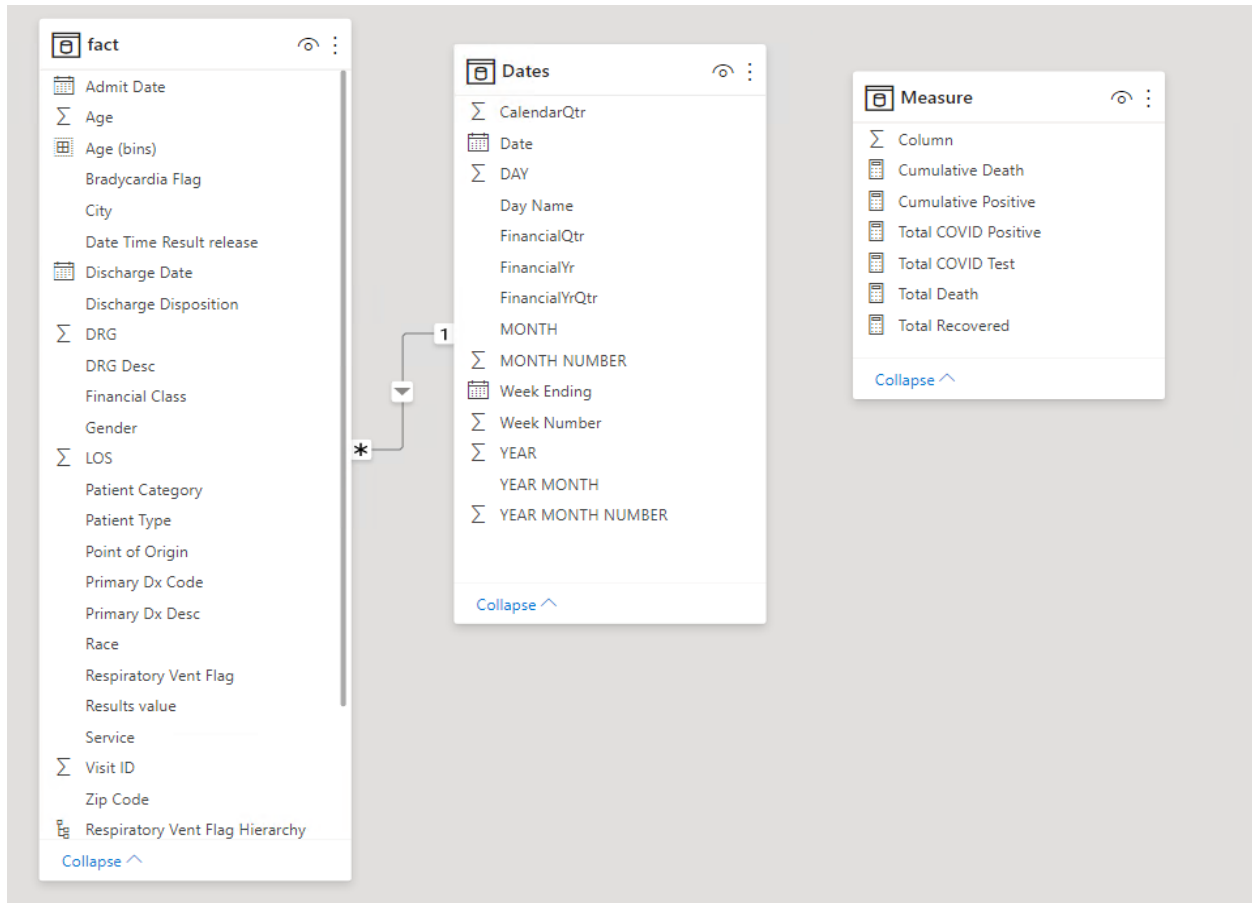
fact

$\sum$ Admit Date
$\sum$ Age
Age (bins)
Bradycardia Flag
City
Date Time Result release
Discharge Date
Discharge Disposition
$\sum$ DRG
DRG Desc
Financial Class
Gender
$\sum$ LOS
Patient Category
Patient Type
Point of Origin
Primary Dx Code
Primary Dx Desc
Race
Respiratory Vent Flag
Results value
Service
$\sum$ Visit ID
Zip Code
Respiratory Vent Flag Hierarchy
Collapse

Dates

$\sum$ CalendarQtr
Date
$\sum$ DAY
Day Name
FinancialQtr
FinancialYr
FinancialYrQtr
MONTH
$\sum$ MONTH NUMBER
Week Ending
$\sum$ Week Number
$\sum$ YEAR
YEAR MONTH
$\sum$ YEAR MONTH NUMBER
Collapse

1
*

Measure

$\sum$ Column
Cumulative Death
Cumulative Positive
Total COVID Positive
Total COVID Test
Total Death
Total Recovered
Collapse